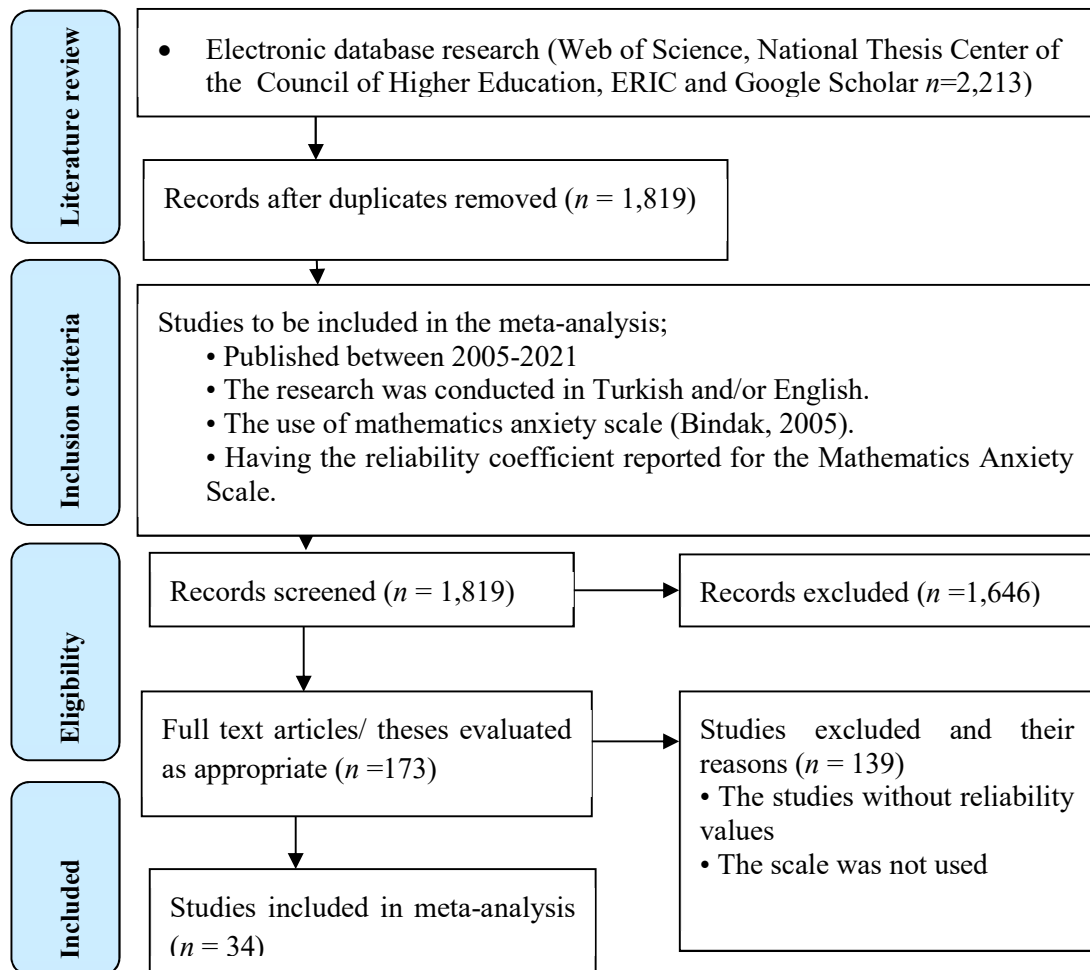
Literature review

• Electronic database research (Web of Science, National Thesis Center of the Council of Higher Education, ERIC and Google Scholar $n$=2,213)

Records after duplicates removed ($n$ = 1,819)

Inclusion criteria

Studies to be included in the meta-analysis;
• Published between 2005-2021
• The research was conducted in Turkish and/or English.
• The use of mathematics anxiety scale (Bindak, 2005).
• Having the reliability coefficient reported for the Mathematics Anxiety Scale.

Eligibility

Records screened ($n$ = 1,819)

Records excluded ($n$ =1,646)

Full text articles/ theses evaluated as appropriate ($n$ =173)

Studies excluded and their reasons ($n$ = 139)
• The studies without reliability values
• The scale was not used

Included

Studies included in meta-analysis ($n$ = 34)